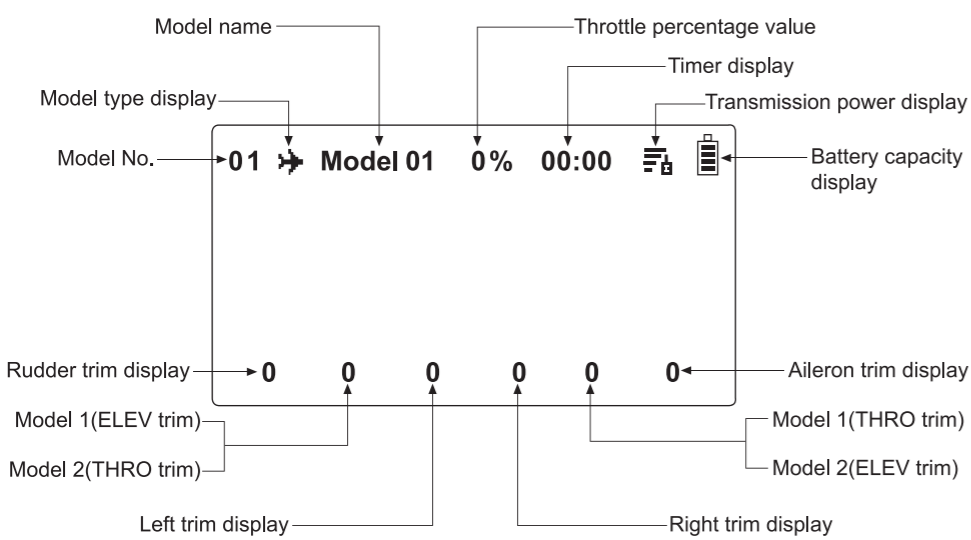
Model name

Throttle percentage value

Timer display

Model type display

Transmission power display

Model No.

01 Model 01 0% 00:00

Battery capacity display

Rudder trim display

0 0 0 0 0 0

Aileron trim display

Model 1(ELEV trim)

Model 2(THRO trim)

Model 1(THRO trim)

Model 2(ELEV trim)

Left trim display

Right trim display